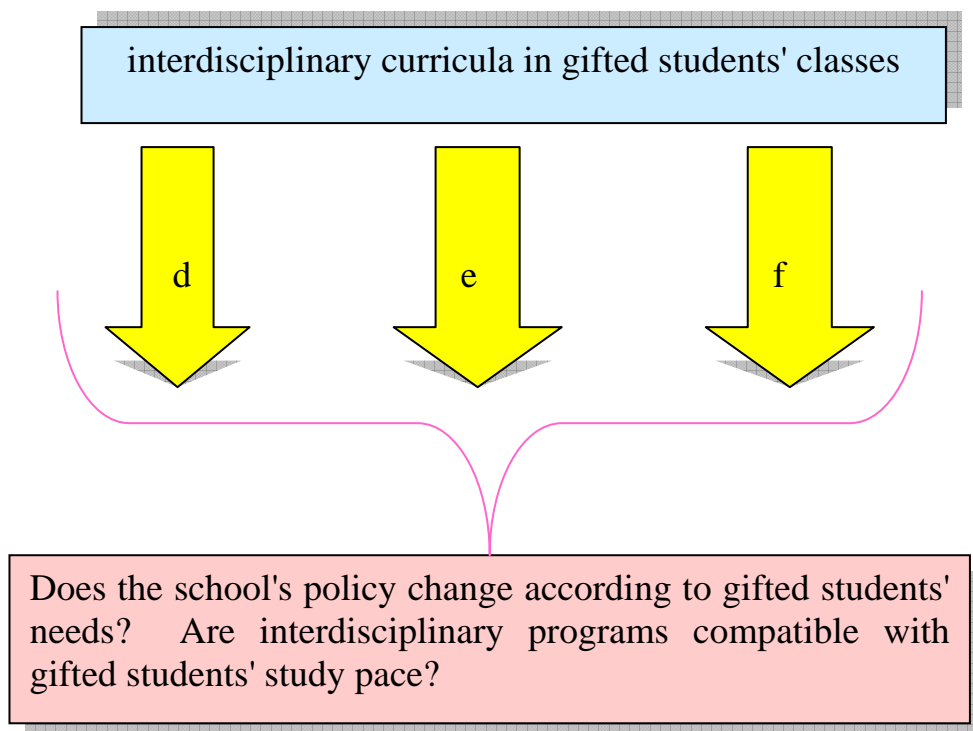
interdisciplinary curricula in gifted students' classes

d

e

f

Does the school's policy change according to gifted students' needs? Are interdisciplinary programs compatible with gifted students' study pace?